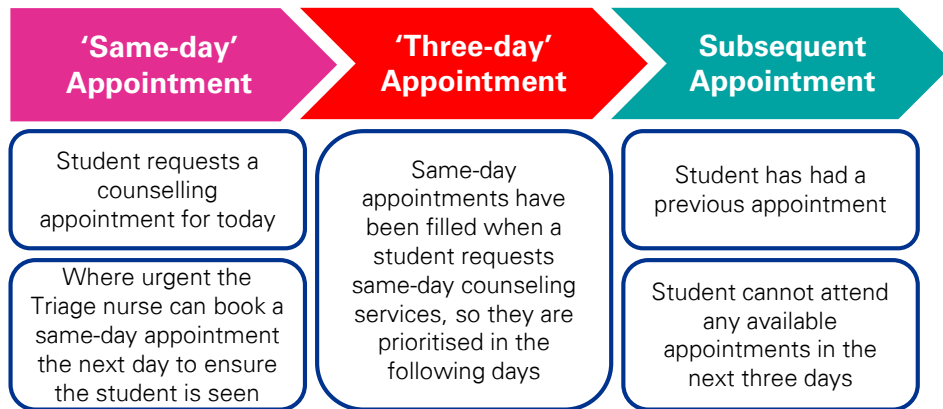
'Same-day' Appointment

Student requests a counselling appointment for today

Where urgent the Triage nurse can book a same-day appointment the next day to ensure the student is seen

'Three-day' Appointment

Same-day appointments have been filled when a student requests same-day counseling services, so they are prioritised in the following days

Subsequent Appointment

Student has had a previous appointment

Student cannot attend any available appointments in the next three days